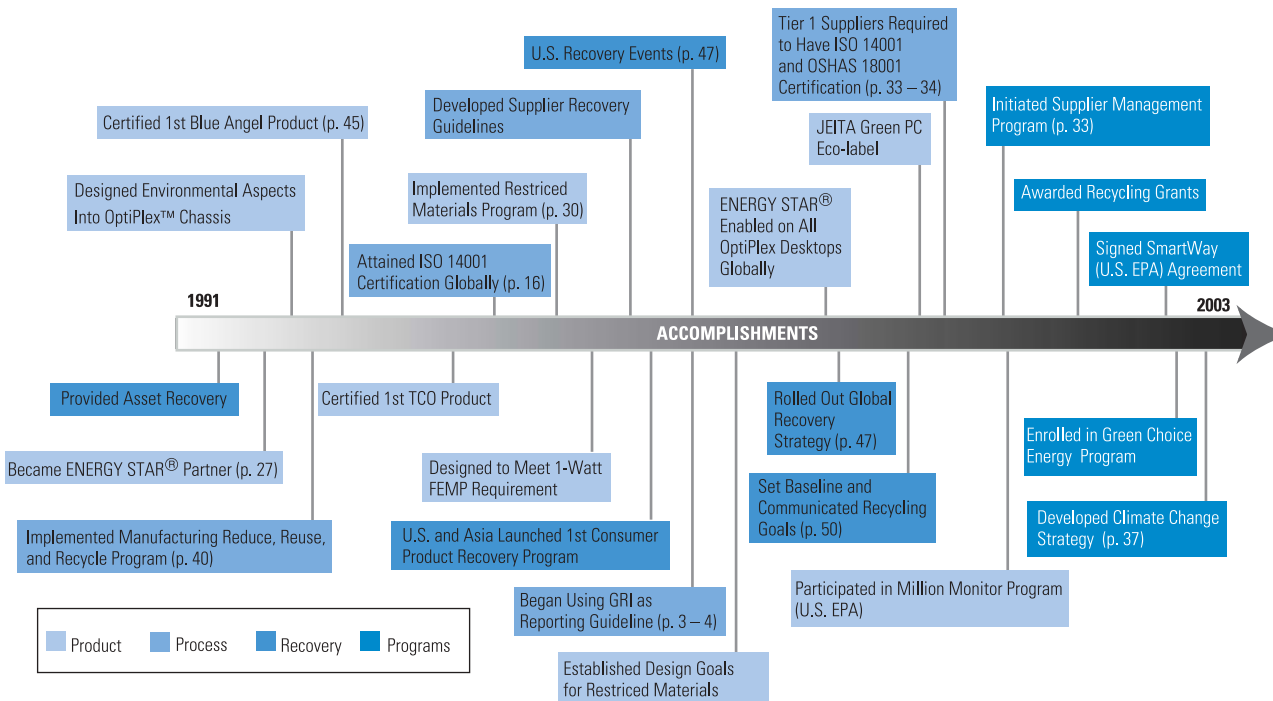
Tier 1 Suppliers Required to Have ISO 14001 and OSHAS 18001 Certification (p. 33 – 34)

U.S. Recovery Events (p. 47)

Initiated Supplier Management Program (p. 33)

Developed Supplier Recovery Guidelines

Certified 1st Blue Angel Product (p. 45)

JEITA Green PC Eco-label

Awarded Recycling Grants

Designed Environmental Aspects Into OptiPlex™ Chassis

Implemented Restriced Materials Program (p. 30)

ENERGY STAR® Enabled on All OptiPlex Desktops Globally

Signed SmartWay (U.S. EPA) Agreement

Attained ISO 14001 Certification Globally (p. 16)

1991

2003

ACCOMPLISHMENTS

Provided Asset Recovery

Certified 1st TCO Product

Rolled Out Global Recovery Strategy (p. 47)

Enrolled in Green Choice Energy Program

Became ENERGY STAR® Partner (p. 27)

Designed to Meet 1-Watt FEMP Requirement

Set Baseline and Communicated Recycling Goals (p. 50)

Developed Climate Change Strategy (p. 37)

Implemented Manufacturing Reduce, Reuse, and Recycle Program (p. 40)

U.S. and Asia Launched 1st Consumer Product Recovery Program

Participated in Million Monitor Program (U.S. EPA)

Began Using GRI as Reporting Guideline (p. 3 – 4)

Product Process Recovery Programs

Established Design Goals for Restriced Materials